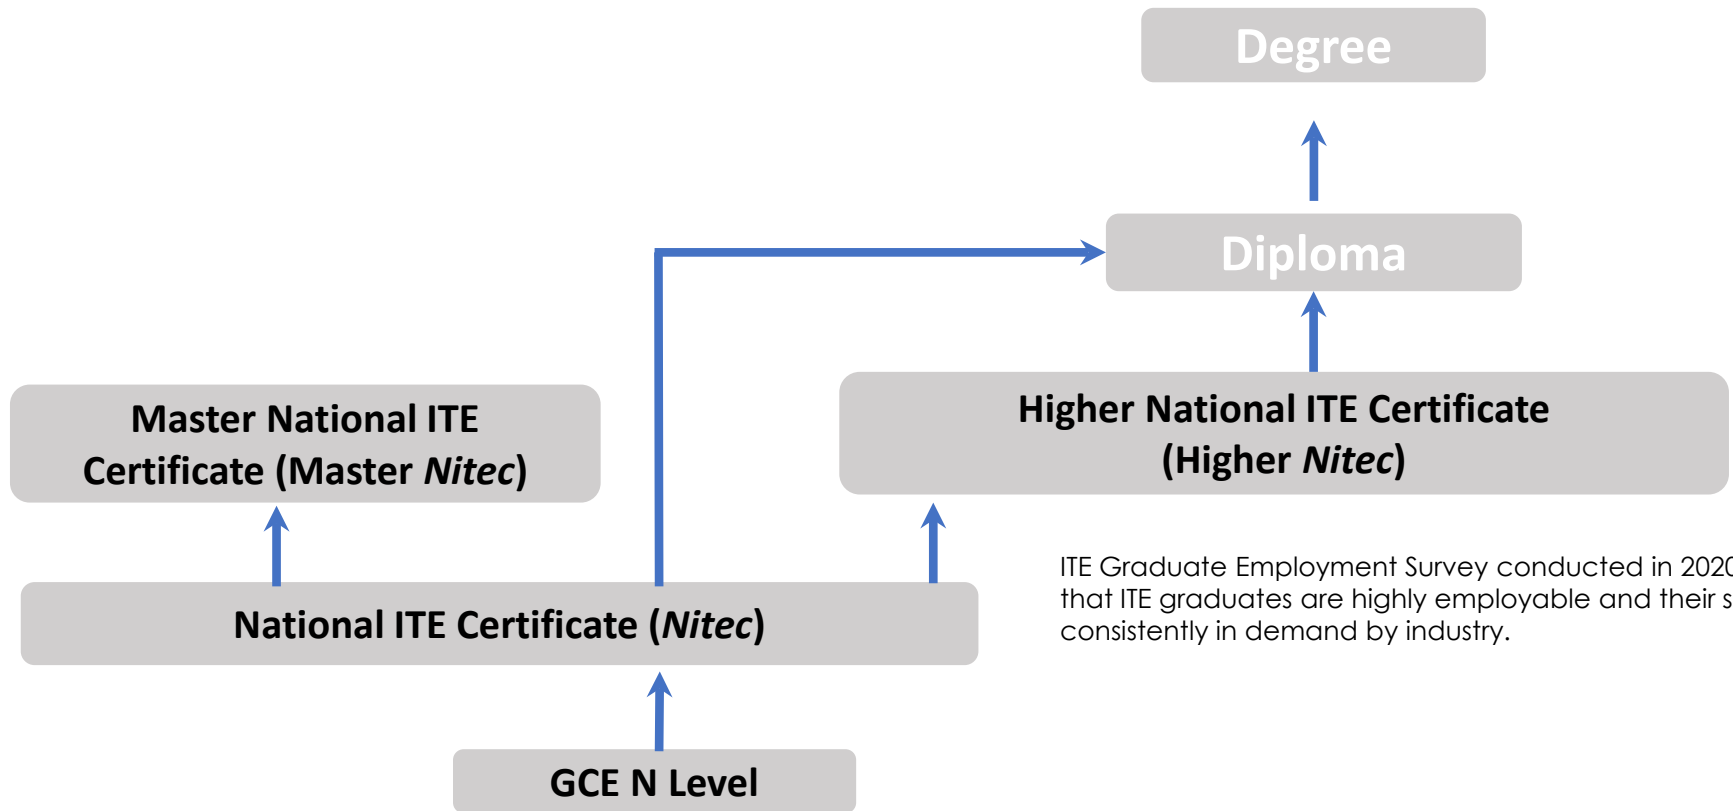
Degree

Diploma

Master National ITE Certificate (Master *Nitec*)

Higher National ITE Certificate (Higher *Nitec*)

ITE Graduate Employment Survey conducted in 202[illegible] that ITE graduates are highly employable and their s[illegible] consistently in demand by industry.

National ITE Certificate (*Nitec*)

GCE N Level